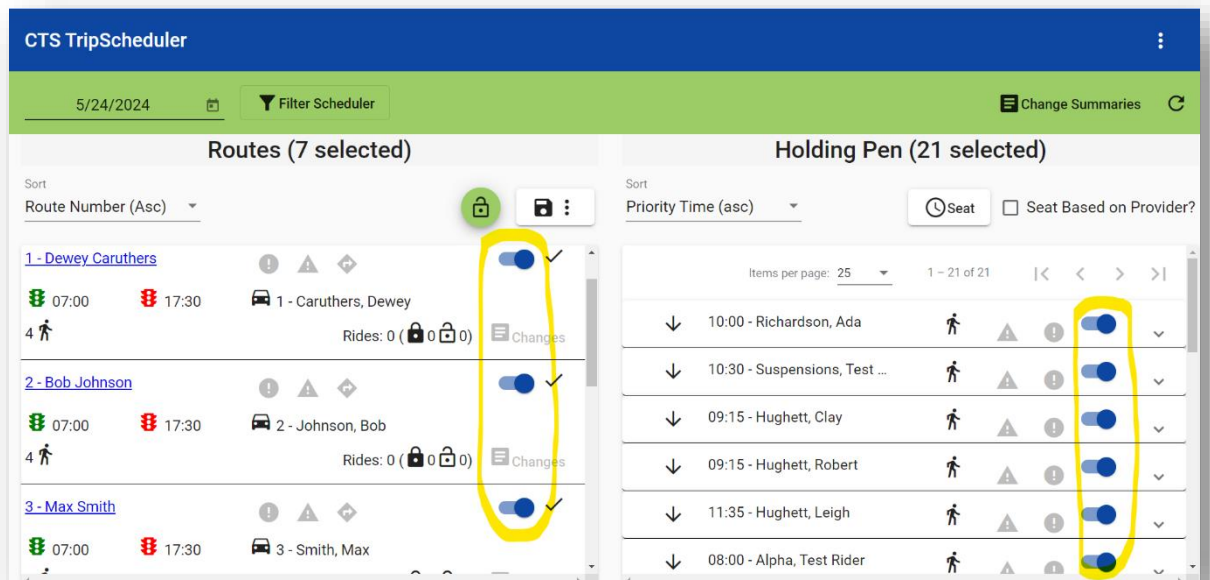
CTS TripScheduler

5/24/2024

Filter Scheduler

Change Summaries

Routes (7 selected)

Sort
Route Number (Asc)

1 - Dewey Caruthers
07:00 17:30 1 - Caruthers, Dewey
4
Rides: 0 ( 0 0) Changes

2 - Bob Johnson
07:00 17:30 2 - Johnson, Bob
4
Rides: 0 ( 0 0) Changes

3 - Max Smith
07:00 17:30 3 - Smith, Max

Holding Pen (21 selected)

Sort
Priority Time (asc)

Seat

Seat Based on Provider?

Items per page: 25 1 – 21 of 21

10:00 - Richardson, Ada
10:30 - Suspensions, Test ...
09:15 - Hughett, Clay
09:15 - Hughett, Robert
11:35 - Hughett, Leigh
08:00 - Alpha, Test Rider